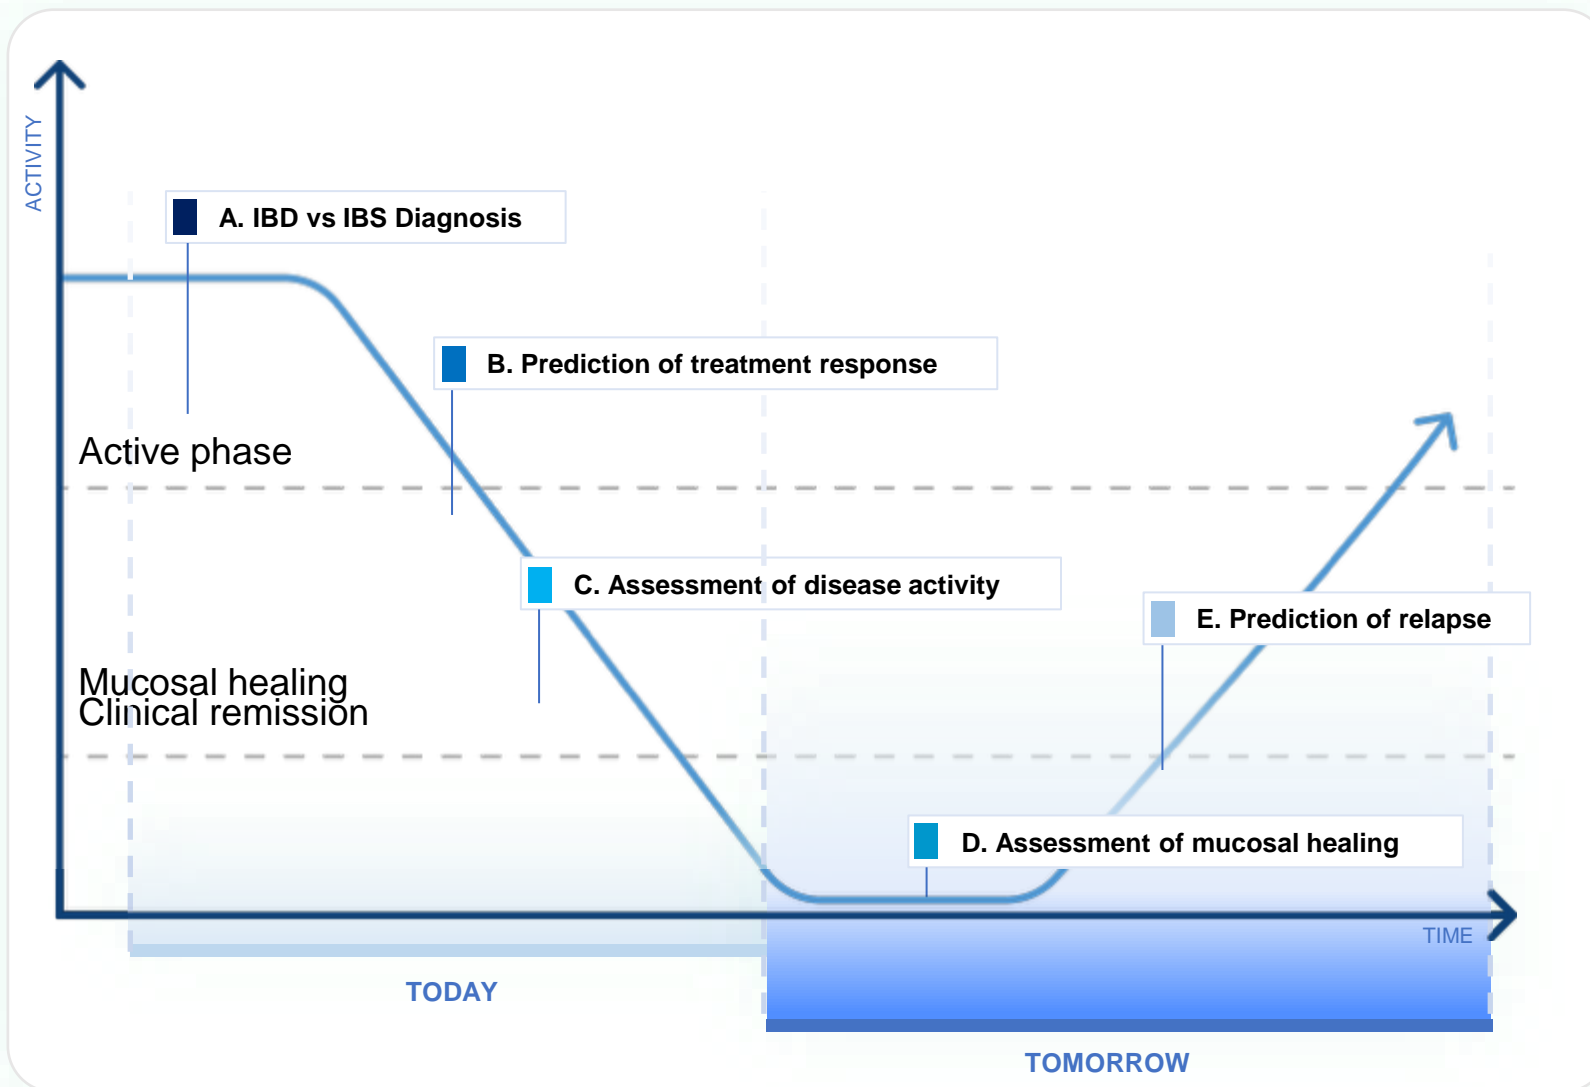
ACTIVITY

A. IBD vs IBS Diagnosis

B. Prediction of treatment response

Active phase

C. Assessment of disease activity

E. Prediction of relapse

Mucosal healing
Clinical remission

D. Assessment of mucosal healing

TIME

TODAY

TOMORROW